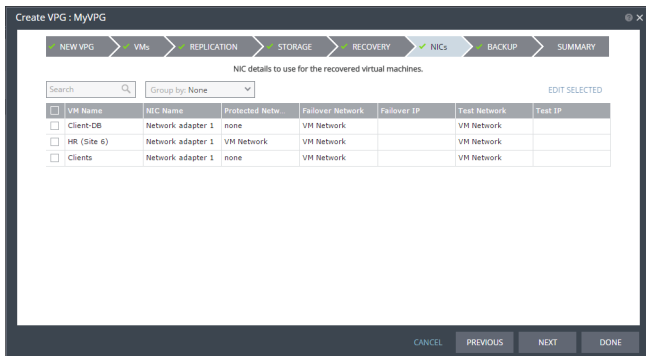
Create VPG : MyVPG

NEW VPG VMs REPLICATION STORAGE RECOVERY NICs BACKUP SUMMARY

NIC details to use for the recovered virtual machines.

Search

Group by: None

EDIT SELECTED

| | VM Name | NIC Name | Protected Netw... | Failover Network | Failover IP | Test Network | Test IP |
|---|---|---|---|---|---|---|---|
| | Client-DB | Network adapter 1 | none | VM Network | | VM Network | |
| | HR (Site 6) | Network adapter 1 | VM Network | VM Network | | VM Network | |
| | Clients | Network adapter 1 | none | VM Network | | VM Network | |

CANCEL PREVIOUS NEXT DONE